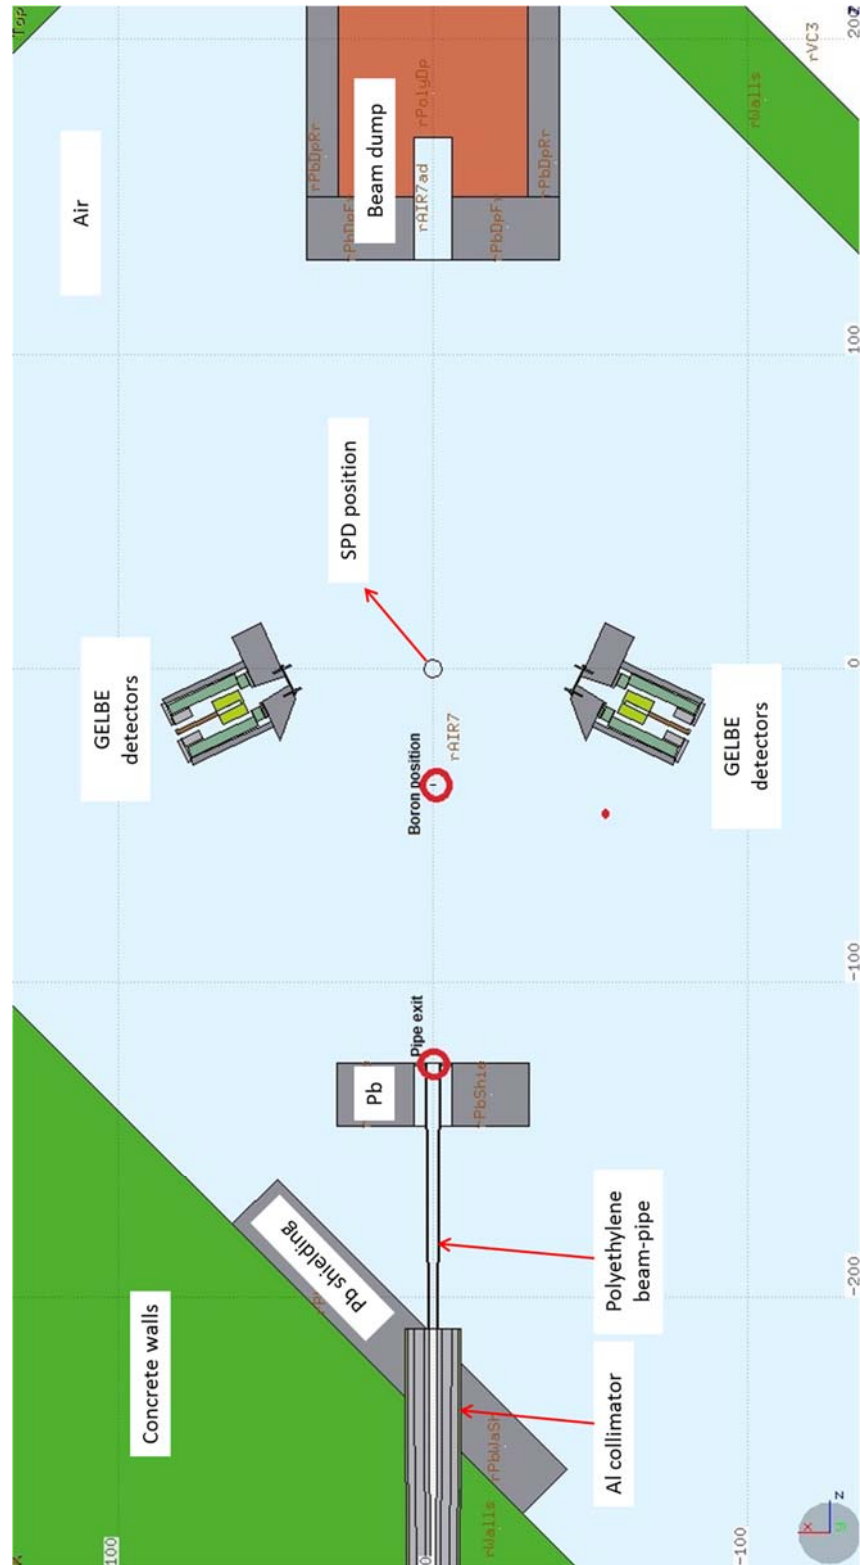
Top
Air
Beam dump
rPbDpRr
rPolyDp
rAIR7ad
rPbDpFr
rPbDpFr
rPbDpRr
rWalls
rVC3
200
100
SPD position
0
GELBE detectors
GELBE detectors
Boron position
rAIR7
-100
Pipe exit
Pb
rPbShie
Pb shielding
Polyethylene beam-pipe
-200
Concrete walls
Al collimator
rPbWaSh
rWalls
100
0
-100
x
z
y